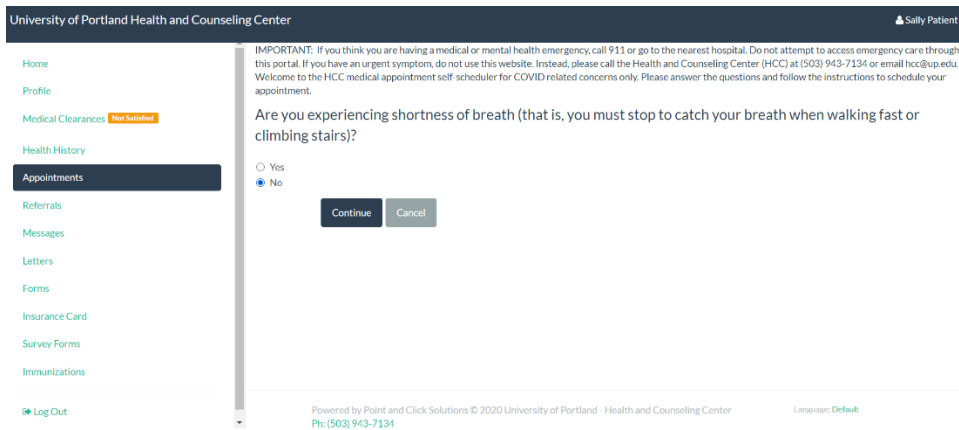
University of Portland Health and Counseling Center

Sally Patient

Home

Profile

Medical Clearances Not Satisfied

Health History

Appointments

Referrals

Messages

Letters

Forms

Insurance Card

Survey Forms

Immunizations

Log Out

IMPORTANT: If you think you are having a medical or mental health emergency, call 911 or go to the nearest hospital. Do not attempt to access emergency care through this portal. If you have an urgent symptom, do not use this website. Instead, please call the Health and Counseling Center (HCC) at (503) 943-7134 or email hcc@up.edu. Welcome to the HCC medical appointment self-scheduler for COVID related concerns only. Please answer the questions and follow the instructions to schedule your appointment.

Are you experiencing shortness of breath (that is, you must stop to catch your breath when walking fast or climbing stairs)?

Yes

No

Continue

Cancel

Powered by Point and Click Solutions © 2020 University of Portland - Health and Counseling Center

Ph: (503) 943-7134

Language: Default